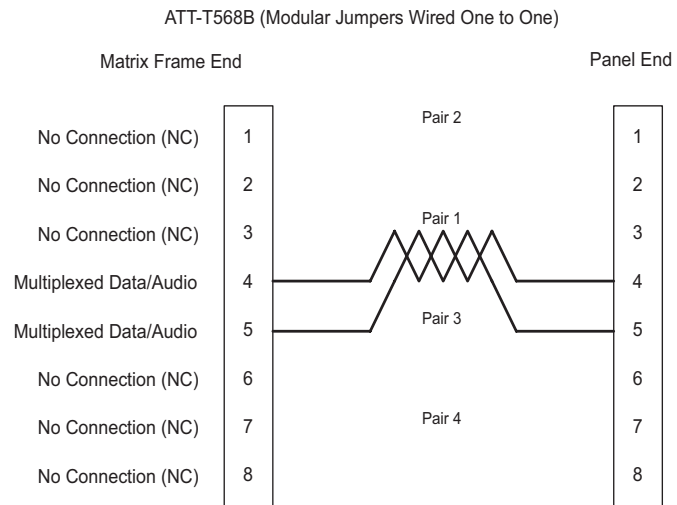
ATT-T568B (Modular Jumpers Wired One to One)

Matrix Frame End

Panel End

Pair 2

No Connection (NC) 1

No Connection (NC) 2

No Connection (NC) 3

Pair 1

Multiplexed Data/Audio 4

Multiplexed Data/Audio 5

Pair 3

No Connection (NC) 6

No Connection (NC) 7

Pair 4

No Connection (NC) 8

1
2
3
4
5
6
7
8